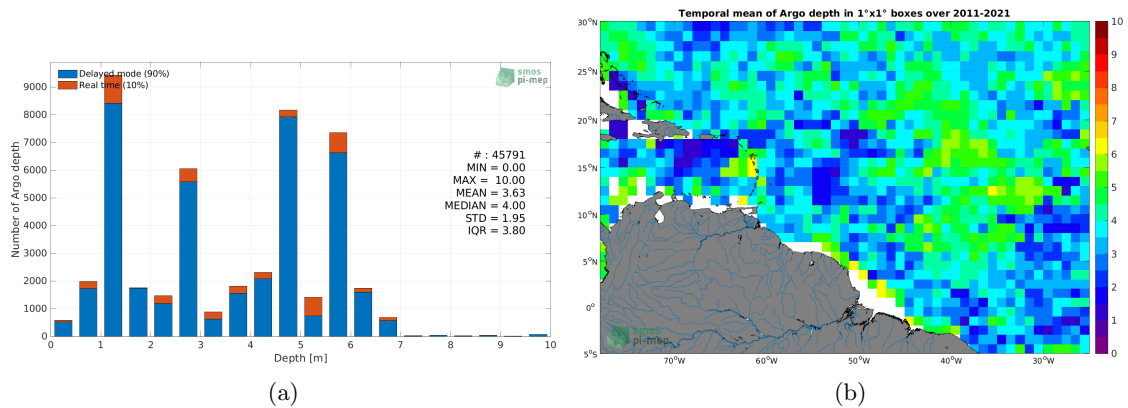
Delayed mode (90%)
Real time (10%)

smos pi-mep

Number of Argo depth
9000
8000
7000
6000
5000
4000
3000
2000
1000
0
0 1 2 3 4 5 6 7 8 9 10
Depth [m]

# : 45791
MIN = 0.00
MAX = 10.00
MEAN = 3.63
MEDIAN = 4.00
STD = 1.95
IQR = 3.80

(a)

Temporal mean of Argo depth in 1°x1° boxes over 2011-2021

30°N
25°N
20°N
15°N
10°N
5°N
0°
5°S
70°W 60°W 50°W 40°W 30°W

10
9
8
7
6
5
4
3
2
1
0

smos pi-mep

(b)